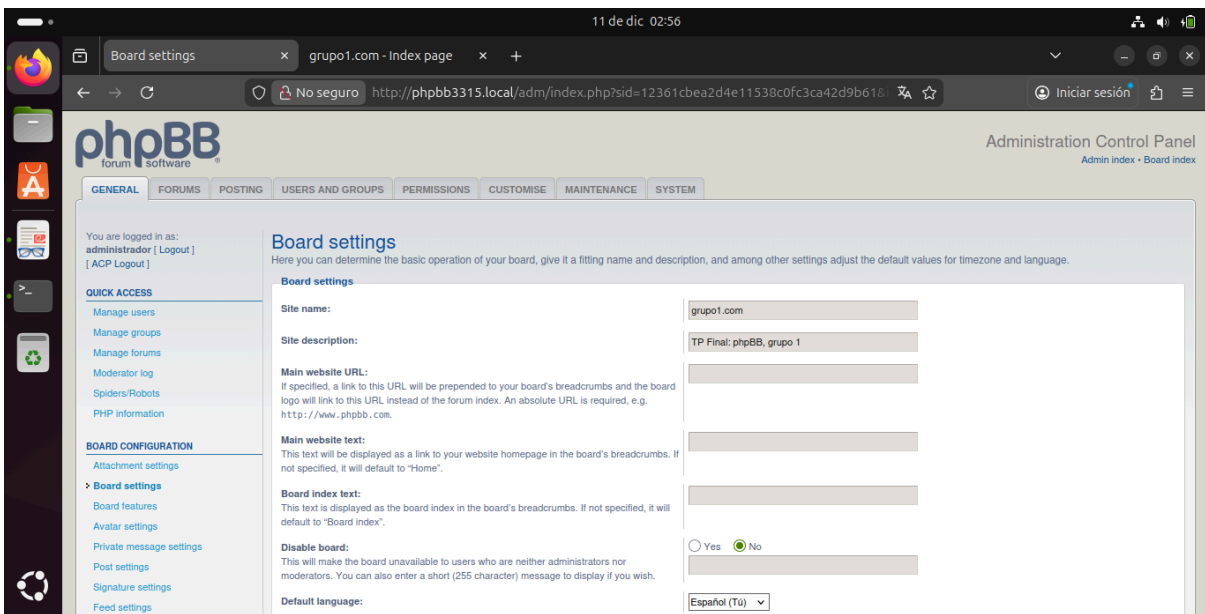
11 de dic 02:56

Board settings ×
grupo1.com - Index page ×
+

No seguro http://phpbb3315.local/adm/index.php?sid=12361cbea2d4e11538c0fc3ca42d9b61&

Iniciar sesión

phpBB forum software

Administration Control Panel
Admin index • Board index

GENERAL FORUMS POSTING USERS AND GROUPS PERMISSIONS CUSTOMISE MAINTENANCE SYSTEM

You are logged in as:
administrador [ Logout ]
[ ACP Logout ]

QUICK ACCESS
Manage users
Manage groups
Manage forums
Moderator log
Spiders/Robots
PHP information

BOARD CONFIGURATION
Attachment settings
Board settings
Board features
Avatar settings
Private message settings
Post settings
Signature settings
Feed settings

Board settings
Here you can determine the basic operation of your board, give it a fitting name and description, and among other settings adjust the default values for timezone and language.

Board settings

Site name:
grupo1.com

Site description:
TP Final: phpBB, grupo 1

Main website URL:
If specified, a link to this URL will be prepended to your board's breadcrumbs and the board logo will link to this URL instead of the forum index. An absolute URL is required, e.g. http://www.phpbb.com.

Main website text:
This text will be displayed as a link to your website homepage in the board's breadcrumbs. If not specified, it will default to "Home".

Board index text:
This text is displayed as the board index in the board's breadcrumbs. If not specified, it will default to "Board index".

Disable board:
This will make the board unavailable to users who are neither administrators nor moderators. You can also enter a short (255 character) message to display if you wish.
Yes No

Default language:
Español (Tú)